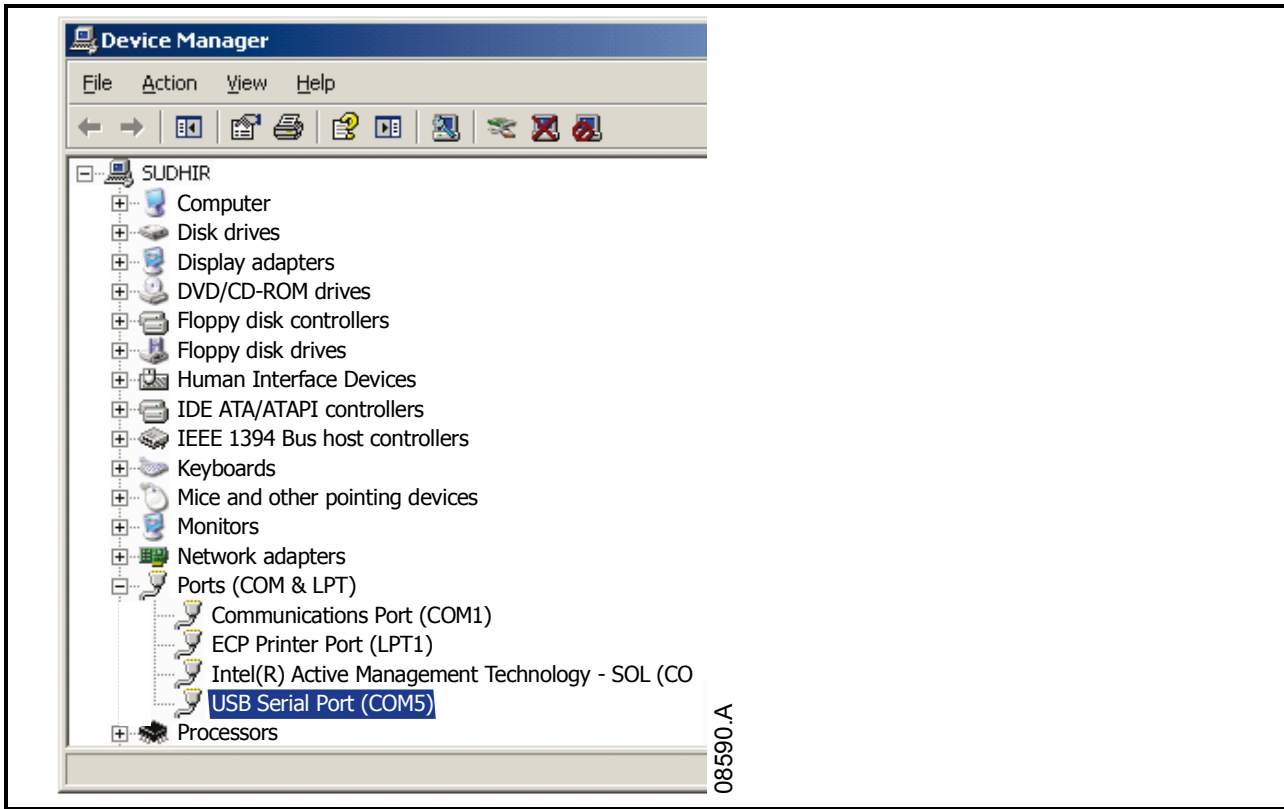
Device Manager

File Action View Help

SUDHIR
Computer
Disk drives
Display adapters
DVD/CD-ROM drives
Floppy disk controllers
Floppy disk drives
Human Interface Devices
IDE ATA/ATAPI controllers
IEEE 1394 Bus host controllers
Keyboards
Mice and other pointing devices
Monitors
Network adapters
Ports (COM & LPT)
Communications Port (COM1)
ECP Printer Port (LPT1)
Intel(R) Active Management Technology - SOL (CO
USB Serial Port (COM5)
Processors

08590.A